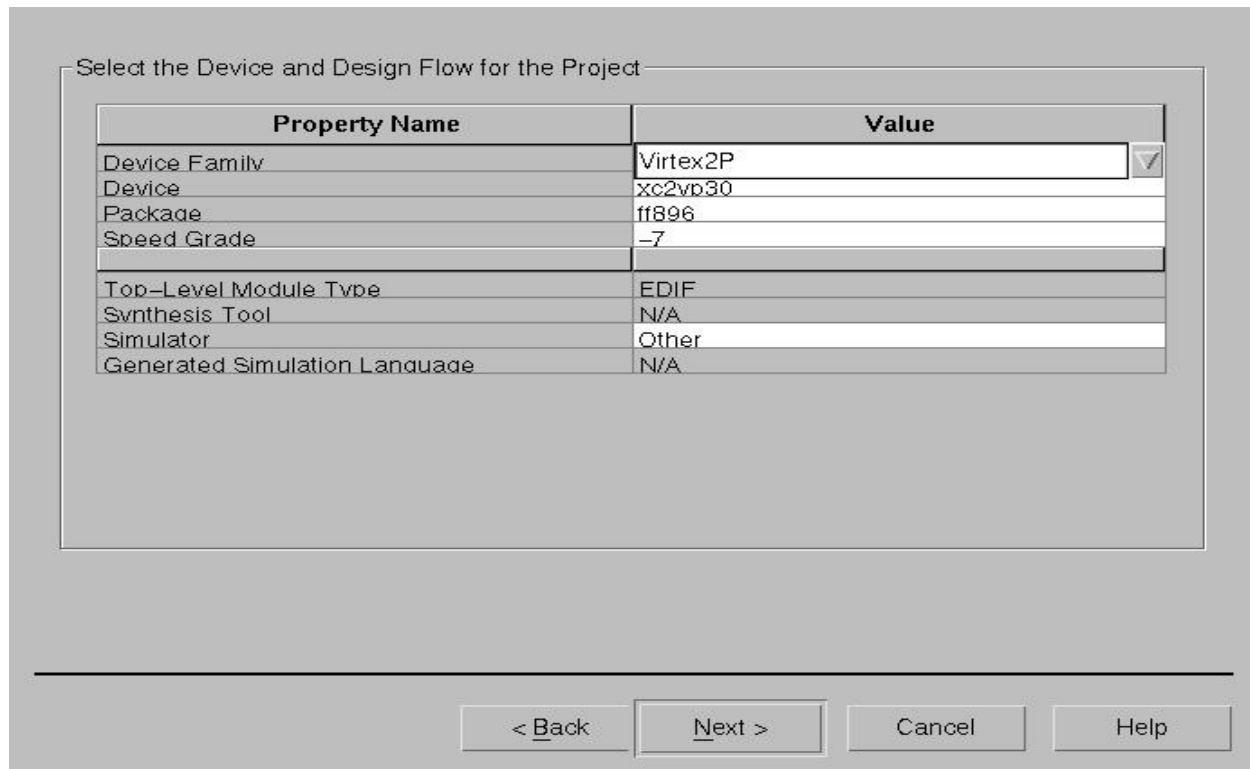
Select the Device and Design Flow for the Project

| Property Name | Value |
|---|---|
| Device Family | Virtex2P |
| Device | xc2vp30 |
| Package | ff896 |
| Speed Grade | -7 |
| | |
| Top-Level Module Type | EDIF |
| Synthesis Tool | N/A |
| Simulator | Other |
| Generated Simulation Language | N/A |

< Back
Next >
Cancel
Help